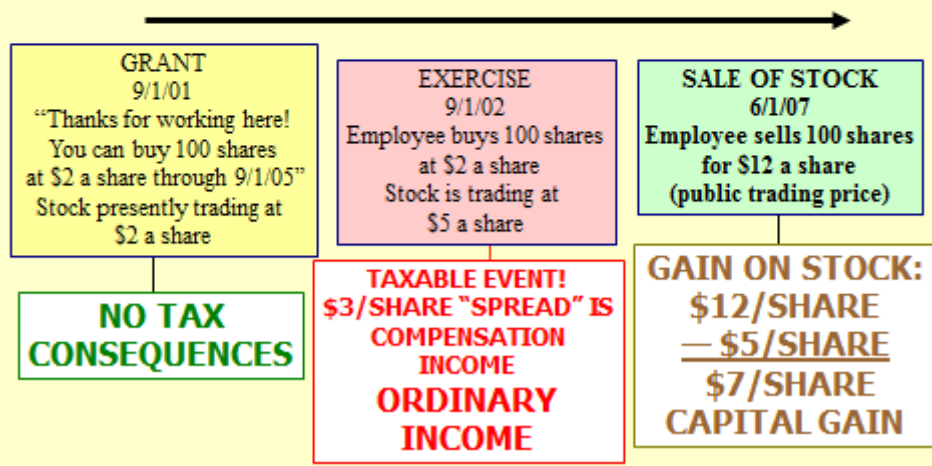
GRANT
9/1/01
“Thanks for working here! You can buy 100 shares at $2 a share through 9/1/05”
Stock presently trading at $2 a share

NO TAX CONSEQUENCES

EXERCISE
9/1/02
Employee buys 100 shares at $2 a share
Stock is trading at $5 a share

TAXABLE EVENT! $3/SHARE “SPREAD” IS COMPENSATION INCOME
ORDINARY INCOME

SALE OF STOCK
6/1/07
Employee sells 100 shares for $12 a share (public trading price)

GAIN ON STOCK:
$12/SHARE
— $5/SHARE
$7/SHARE
CAPITAL GAIN